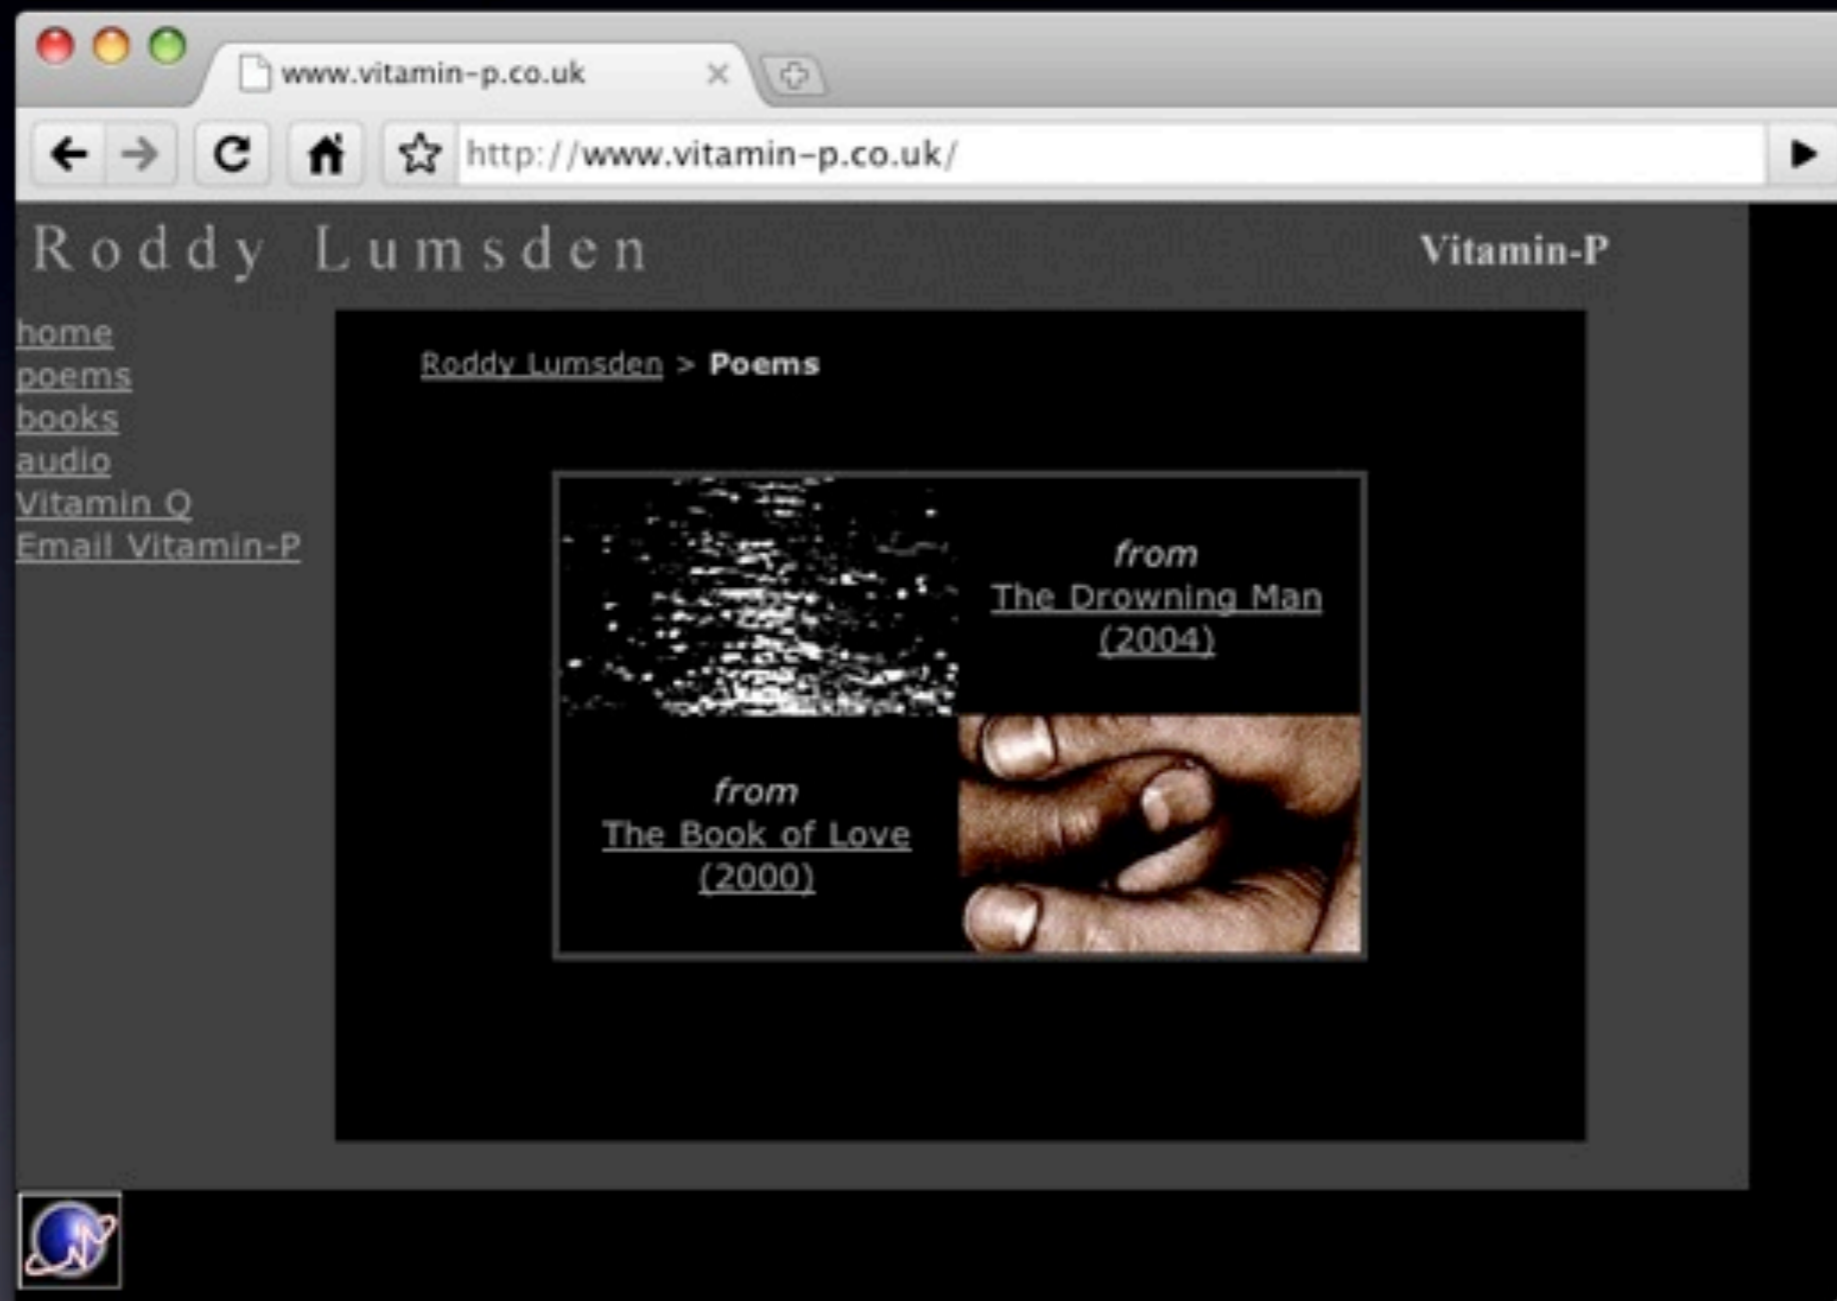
www.vitamin-p.co.uk

http://www.vitamin-p.co.uk/

Roddy Lumsden

Vitamin-P

home
poems
books
audio
Vitamin Q
Email Vitamin-P

Roddy Lumsden > Poems

from
The Drowning Man
(2004)

from
The Book of Love
(2000)